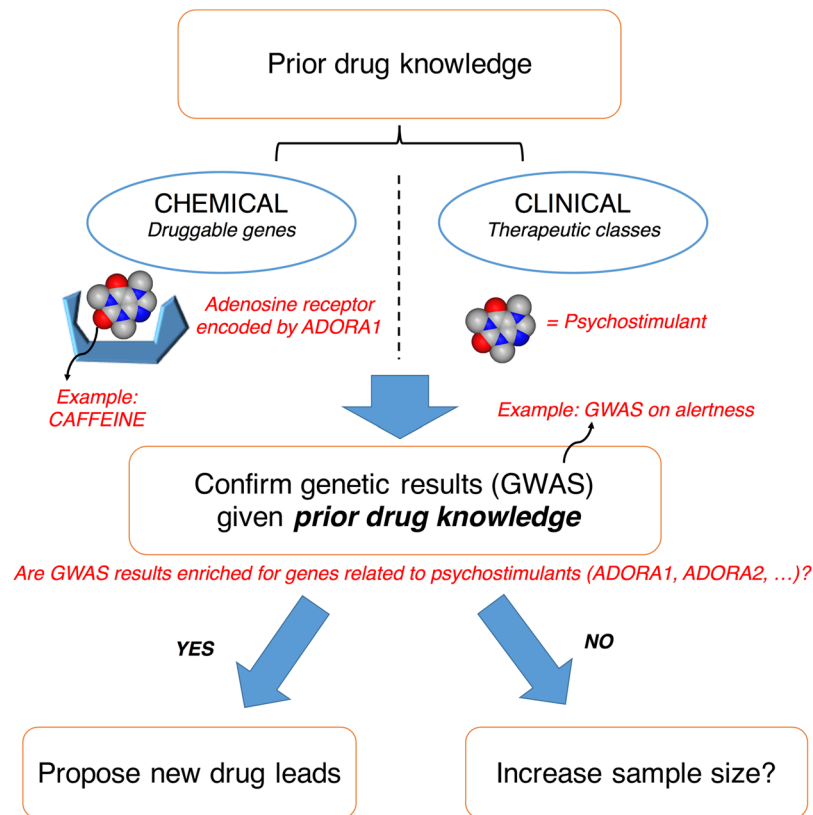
Prior drug knowledge

CHEMICAL
Druggable genes

CLINICAL
Therapeutic classes

Adenosine receptor encoded by ADORA1

= Psychostimulant

Example: CAFFEINE

Example: GWAS on alertness

Confirm genetic results (GWAS) given ***prior drug knowledge***

Are GWAS results enriched for genes related to psychostimulants (ADORA1, ADORA2, …)?

YES

NO

Propose new drug leads

Increase sample size?